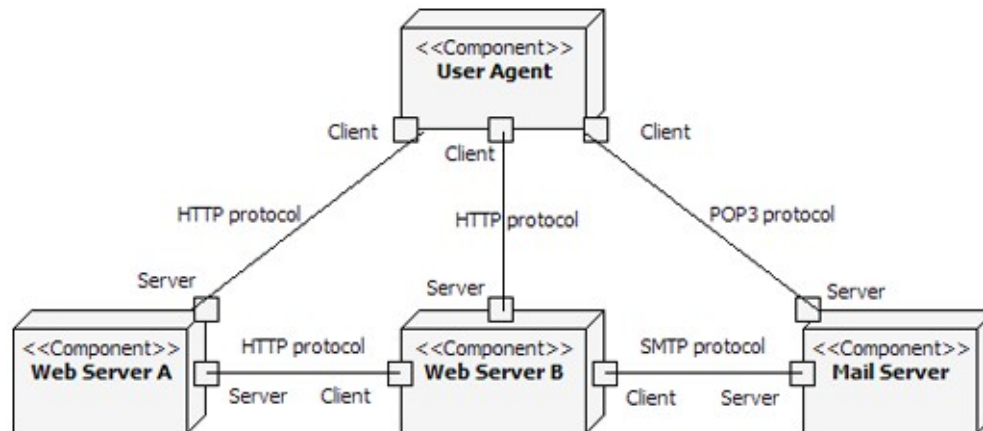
<<Component>>
User Agent

Client

Client

Client

HTTP protocol

HTTP protocol

POP3 protocol

Server

Server

Server

<<Component>>
Web Server A

HTTP protocol

<<Component>>
Web Server B

SMTP protocol

<<Component>>
Mail Server

Server

Client

Client

Server